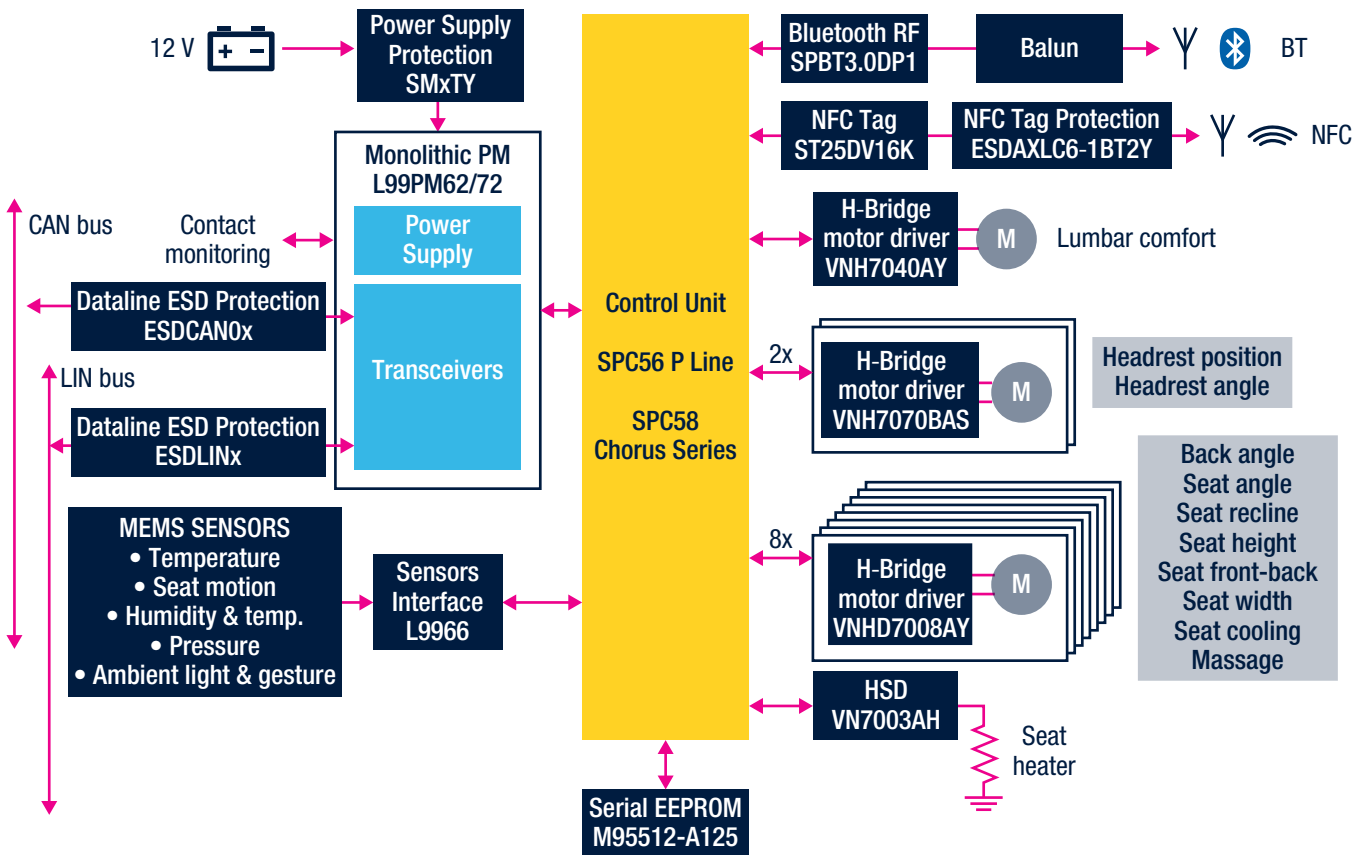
12 V

Power Supply Protection SMxTY

Monolithic PM L99PM62/72

Power Supply

Transceivers

CAN bus

Contact monitoring

Dataline ESD Protection ESDCAN0x

LIN bus

Dataline ESD Protection ESDLINx

MEMS SENSORS
• Temperature
• Seat motion
• Humidity & temp.
• Pressure
• Ambient light & gesture

Sensors Interface L9966

Control Unit

SPC56 P Line

SPC58 Chorus Series

Serial EEPROM M95512-A125

Bluetooth RF SPBT3.0DP1

Balun

BT

NFC Tag ST25DV16K

NFC Tag Protection ESDAXLC6-1BT2Y

NFC

H-Bridge motor driver VNH7040AY

M

Lumbar comfort

2x

H-Bridge motor driver VNH7070BAS

M

Headrest position
Headrest angle

8x

H-Bridge motor driver VNHD7008AY

M

Back angle
Seat angle
Seat recline
Seat height
Seat front-back
Seat width
Seat cooling
Massage

HSD VN7003AH

Seat heater